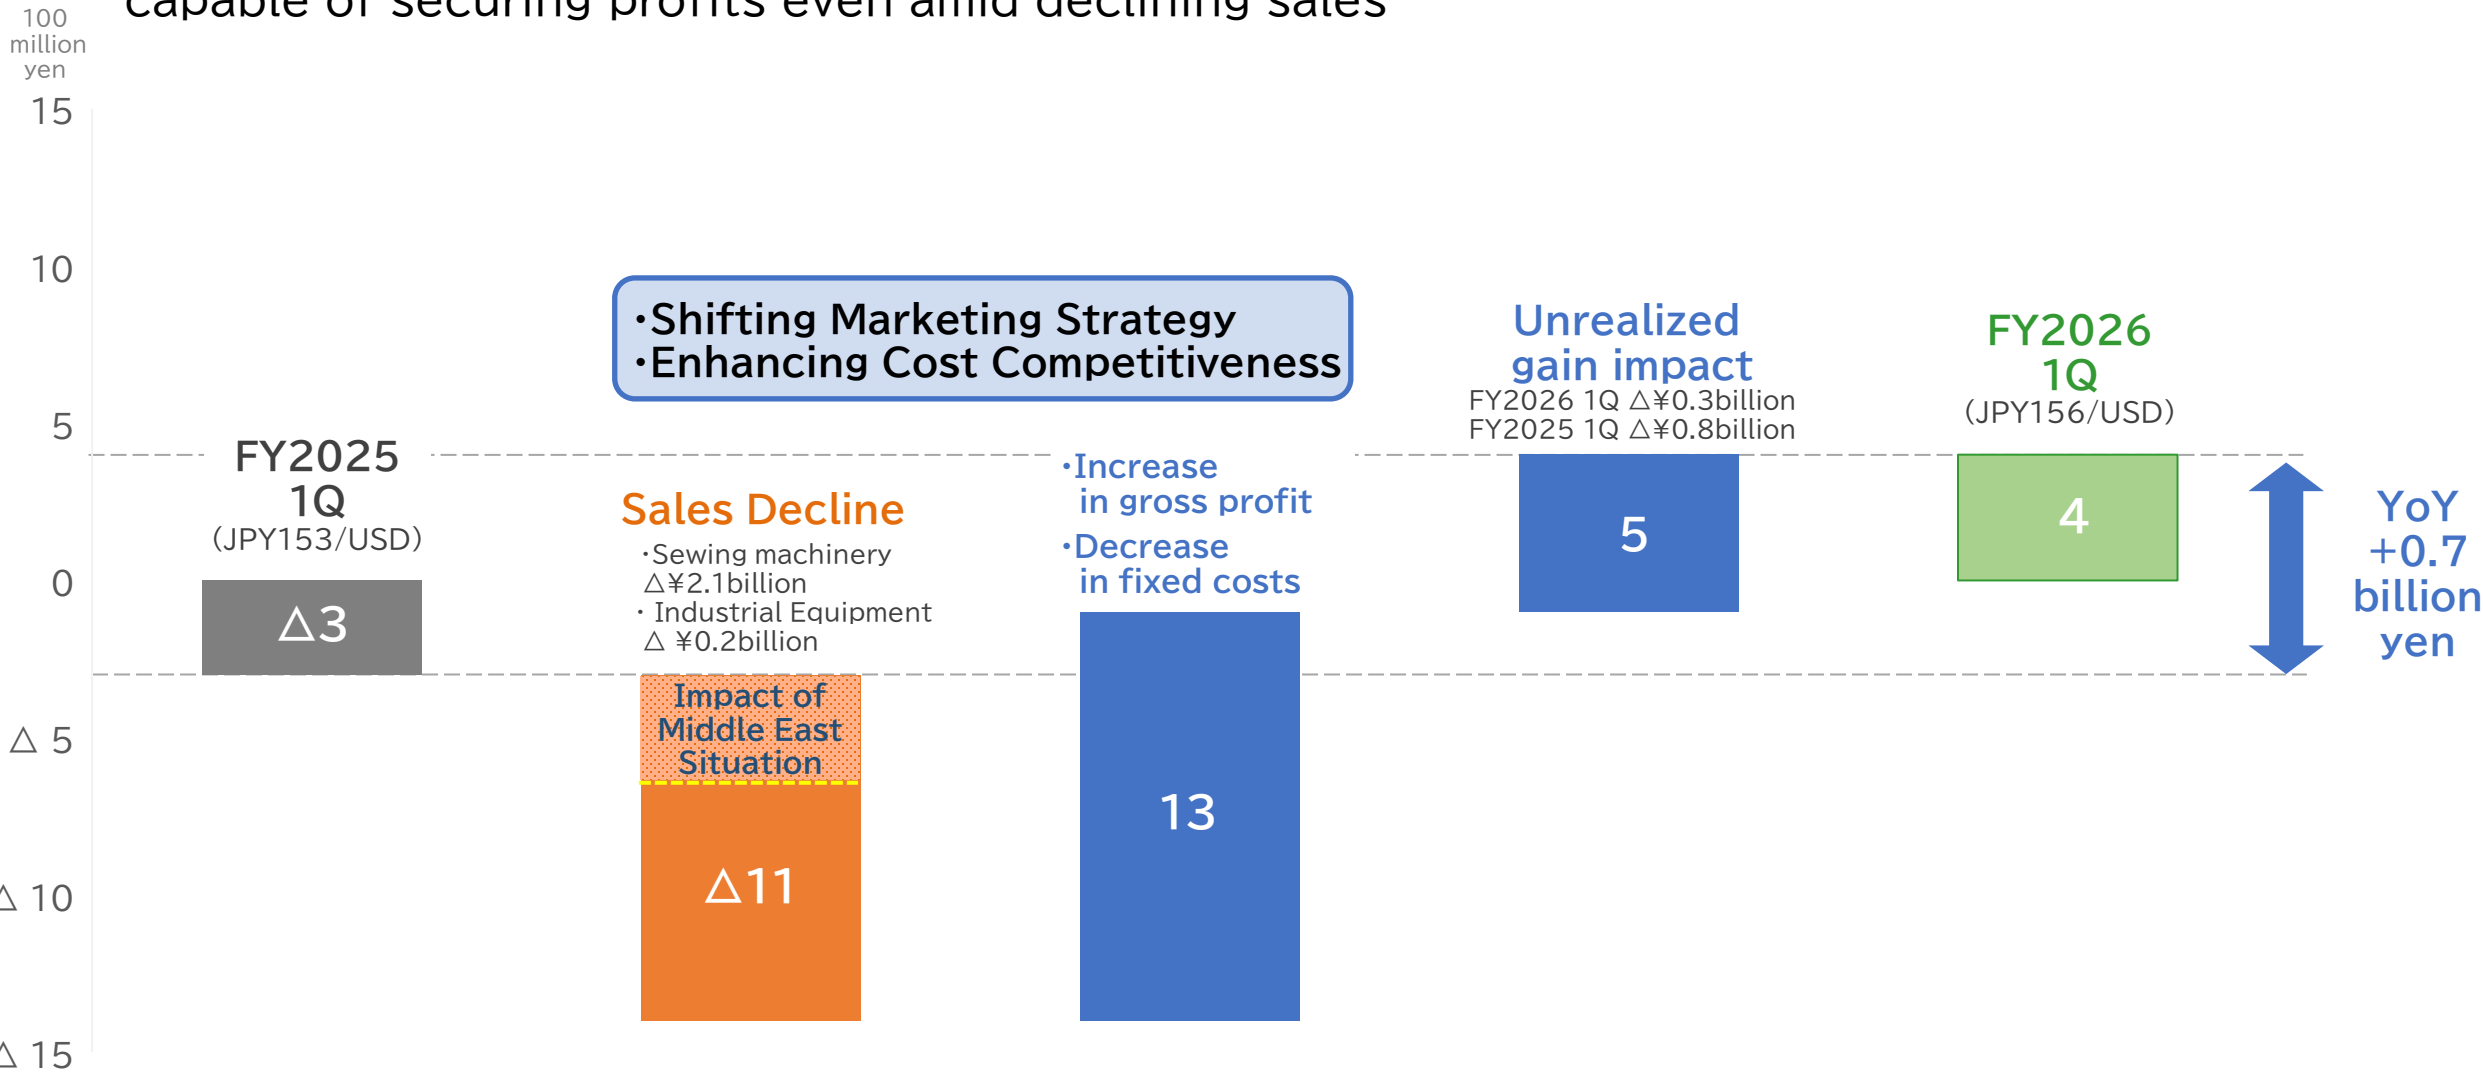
capable of securing profits even amid declining sales

100 million yen

15

10

5

0

△ 5

△ 10

△ 15

FY2025 1Q
(JPY153/USD)

△3

•Shifting Marketing Strategy
•Enhancing Cost Competitiveness

Sales Decline
•Sewing machinery △¥2.1billion
• Industrial Equipment △ ¥0.2billion

Impact of Middle East Situation

△11

•Increase in gross profit
•Decrease in fixed costs

13

Unrealized gain impact
FY2026 1Q △¥0.3billion
FY2025 1Q △¥0.8billion

5

FY2026 1Q
(JPY156/USD)

4

YoY +0.7 billion yen